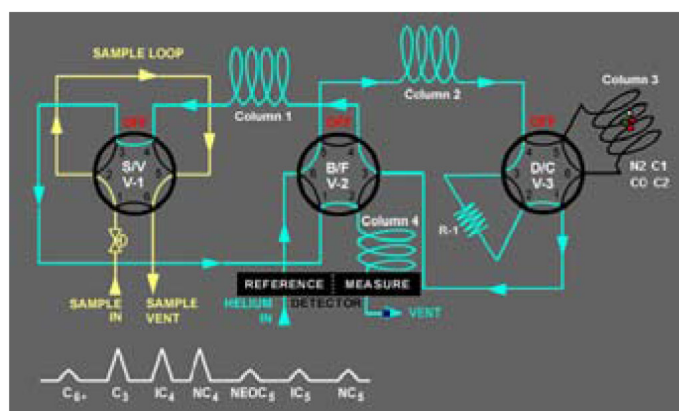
SAMPLE LOOP
Column 1
Column 2
Column 3
OFF
OFF
OFF
S/V
V-1
B/F
V-2
D/C
V-3
N2 C1
CO C2
Column 4
R-1
SAMPLE IN
SAMPLE VENT
HELIUM IN
REFERENCE
MEASURE
DETECTOR
VENT
$C_{6+}$
$C_3$
$IC_4$
$NC_4$
$NEOC_5$
$IC_5$
$NC_5$